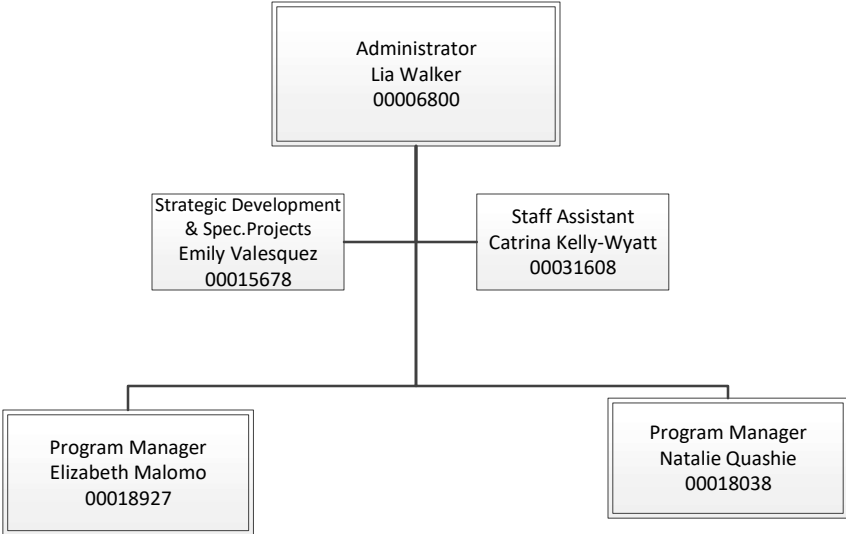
Administrator
Lia Walker
00006800

Strategic Development
& Spec.Projects
Emily Valesquez
00015678

Staff Assistant
Catrina Kelly-Wyatt
00031608

Program Manager
Elizabeth Malomo
00018927

Program Manager
Natalie Quashie
00018038